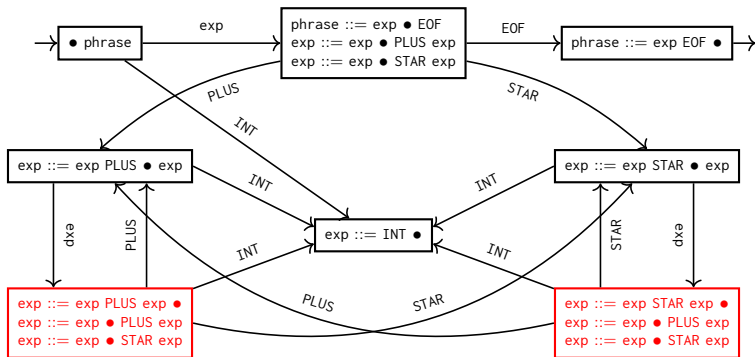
• phrase

exp

phrase ::= exp • EOF
exp ::= exp • PLUS exp
exp ::= exp • STAR exp

EOF

phrase ::= exp EOF •

PLUS

INT

STAR

exp ::= exp PLUS • exp

INT

INT

exp ::= exp STAR • exp

exp ::= INT •

exp

PLUS

INT

INT

STAR

exp

PLUS

STAR

exp ::= exp PLUS exp •
exp ::= exp • PLUS exp
exp ::= exp • STAR exp

exp ::= exp STAR exp •
exp ::= exp • PLUS exp
exp ::= exp • STAR exp